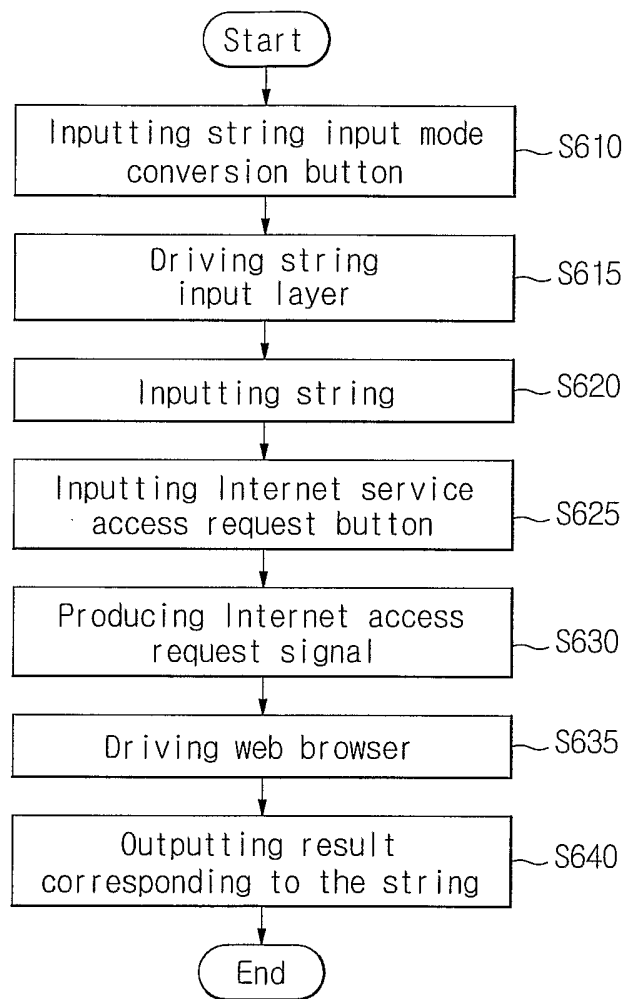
Start

Inputting string input mode conversion button

S610

Driving string input layer

S615

Inputting string

S620

Inputting Internet service access request button

S625

Producing Internet access request signal

S630

Driving web browser

S635

Outputting result corresponding to the string

S640

End